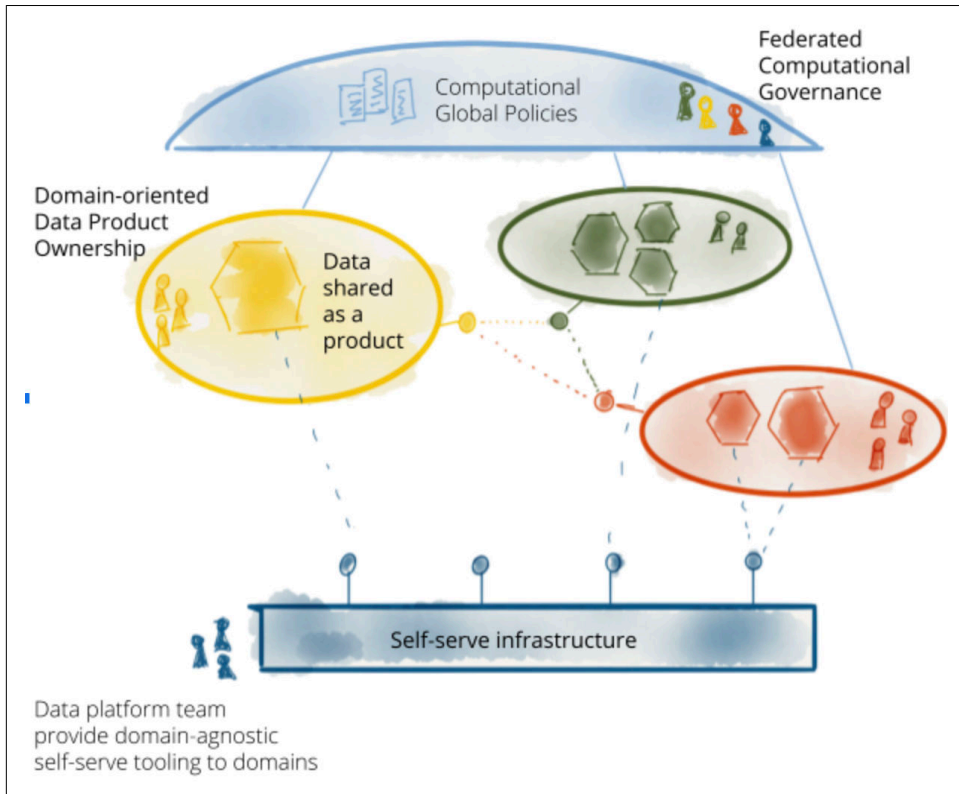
Federated Computational Governance

Computational Global Policies

Domain-oriented Data Product Ownership

Data shared as a product

Self-serve infrastructure

Data platform team provide domain-agnostic self-serve tooling to domains